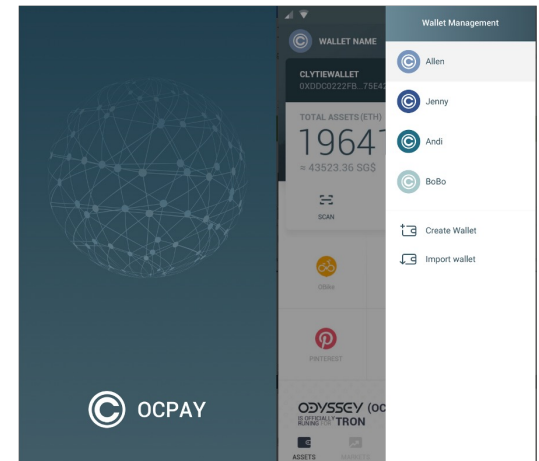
OCPAY

WALLET NAME

CLYTIEWALLET
0XDDC0222FB...75E4

TOTAL ASSETS (ETH)
19647
≈ 43523.36 SG$

SCAN

Olibs

PINTEREST

ODYSSEY (OC
IS OFFICIALLY RUNNING ON TRON

ASSETS

Wallet Management

Allen

Jenny

Andi

BoBo

Create Wallet

Import wallet